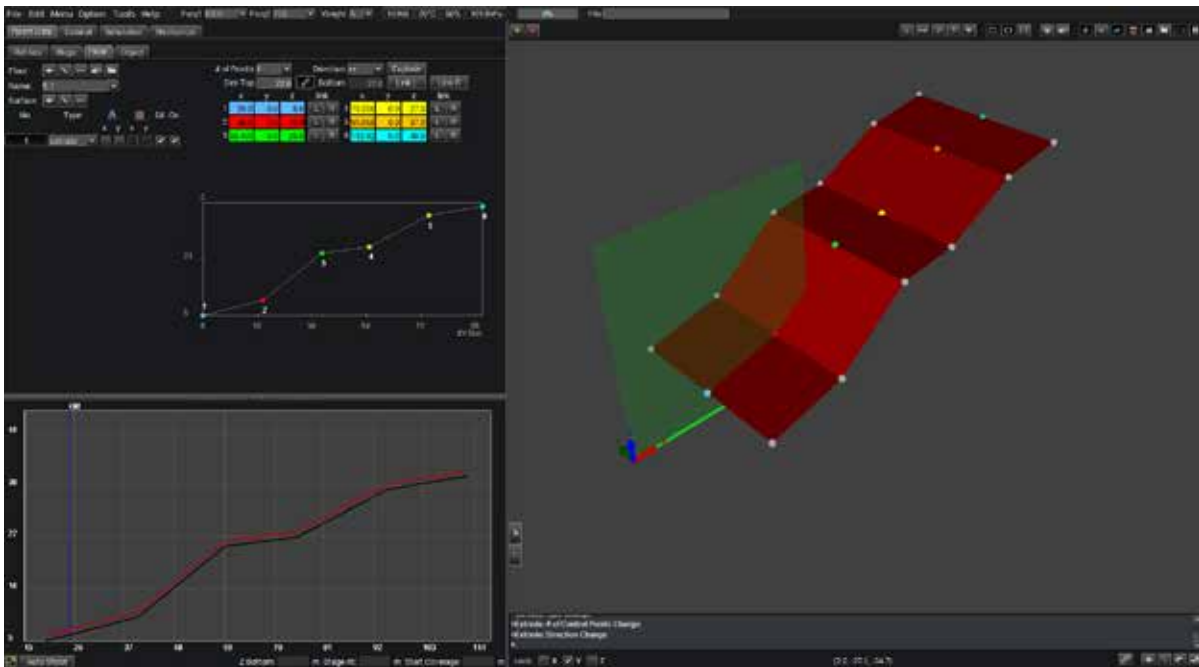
File Edit Menu Option Tools Help

Floor

Name

Surface

No. Type

# of Points

Direction

Dev Top

Bottom

1

2

3

4

5

6

2

4

6

8

19

27

36

18

37

49

55

70

91

92

103

111

Extrude: # of Control Points Change

Extrude: Direction Change

Auto Shoot

Z Bottom

Stage At

Start Coverage